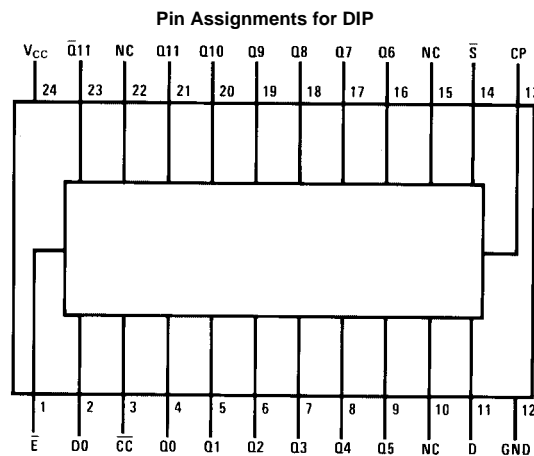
Pin Assignments for DIP

$V_{CC}$ $\overline{Q}11$ NC Q11 Q10 Q9 Q8 Q7 Q6 NC $\overline{S}$ CP

24 23 22 21 20 19 18 17 16 15 14 1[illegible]

1 2 3 4 5 6 7 8 9 10 11 12

$\overline{E}$ D0 $\overline{CC}$ Q0 Q1 Q2 Q3 Q4 Q5 NC D GND